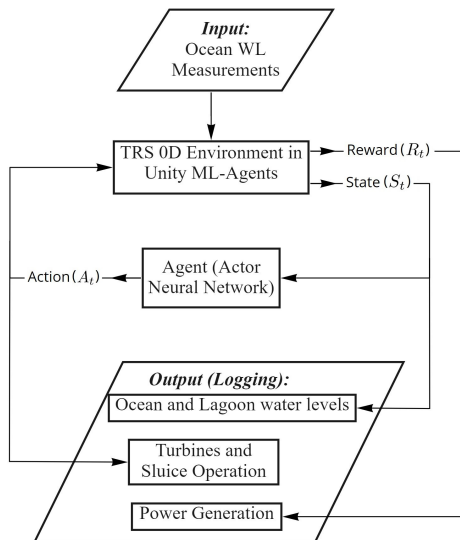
Input:
Ocean WL Measurements

TRS 0D Environment in Unity ML-Agents

Reward $(R_t)$

State $(S_t)$

Agent (Actor Neural Network)

Action $(A_t)$

Output (Logging):

Ocean and Lagoon water levels

Turbines and Sluice Operation

Power Generation